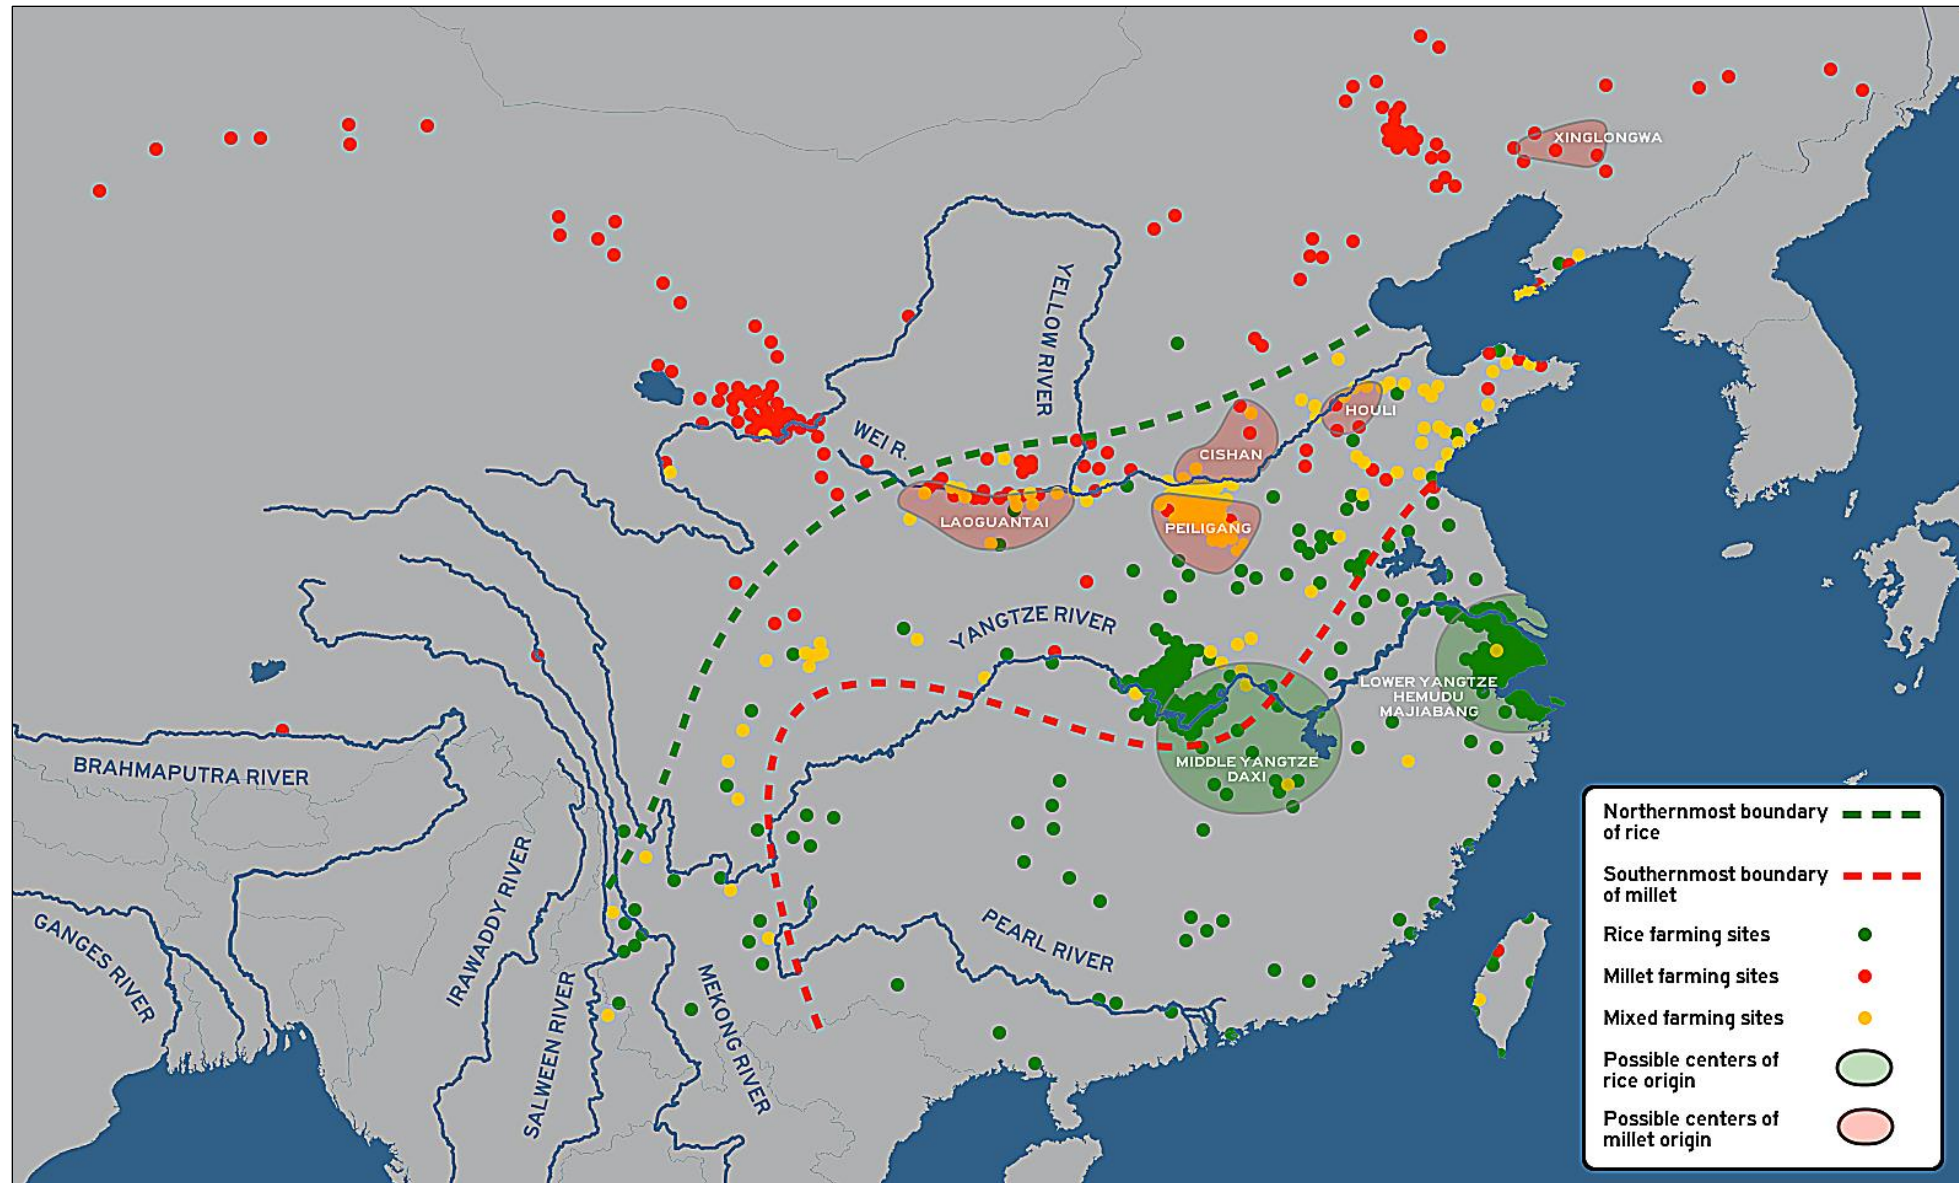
XINGLONGWA

YELLOW RIVER

WEI R.

HOULI

CISHAN

LAOGUANTAI

PEILIGANG

YANGTZE RIVER

LOWER YANGTZE
HEMUDU
MAJIABANG

MIDDLE YANGTZE
DAXI

BRAHMAPUTRA RIVER

GANGES RIVER

IRAWADDY RIVER

SALWEEN RIVER

MEKONG RIVER

PEARL RIVER

Northernmost boundary of rice

Southernmost boundary of millet

Rice farming sites

Millet farming sites

Mixed farming sites

Possible centers of rice origin

Possible centers of millet origin